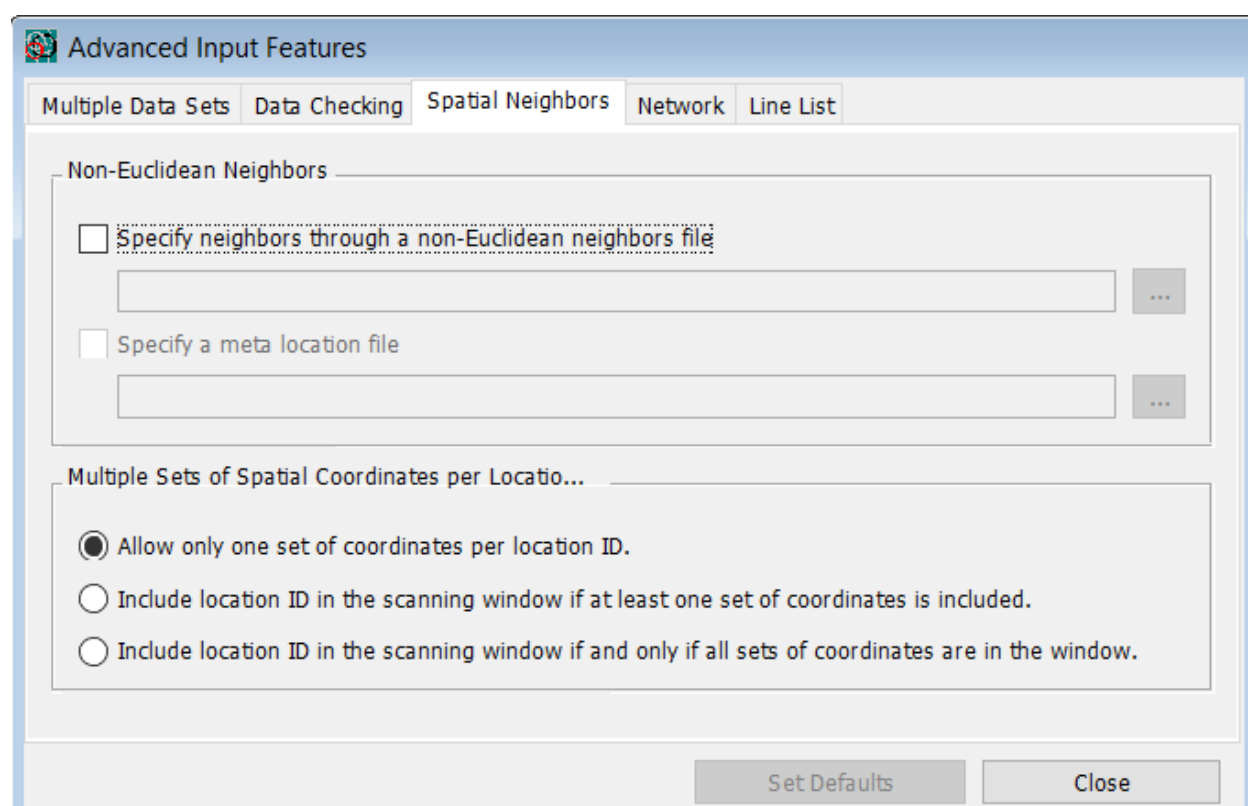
Advanced Input Features

Multiple Data Sets | Data Checking | Spatial Neighbors | Network | Line List

Non-Euclidean Neighbors

Specify neighbors through a non-Euclidean neighbors file

...

Specify a meta location file

...

Multiple Sets of Spatial Coordinates per Locatio...

Allow only one set of coordinates per location ID.

Include location ID in the scanning window if at least one set of coordinates is included.

Include location ID in the scanning window if and only if all sets of coordinates are in the window.

Set Defaults

Close